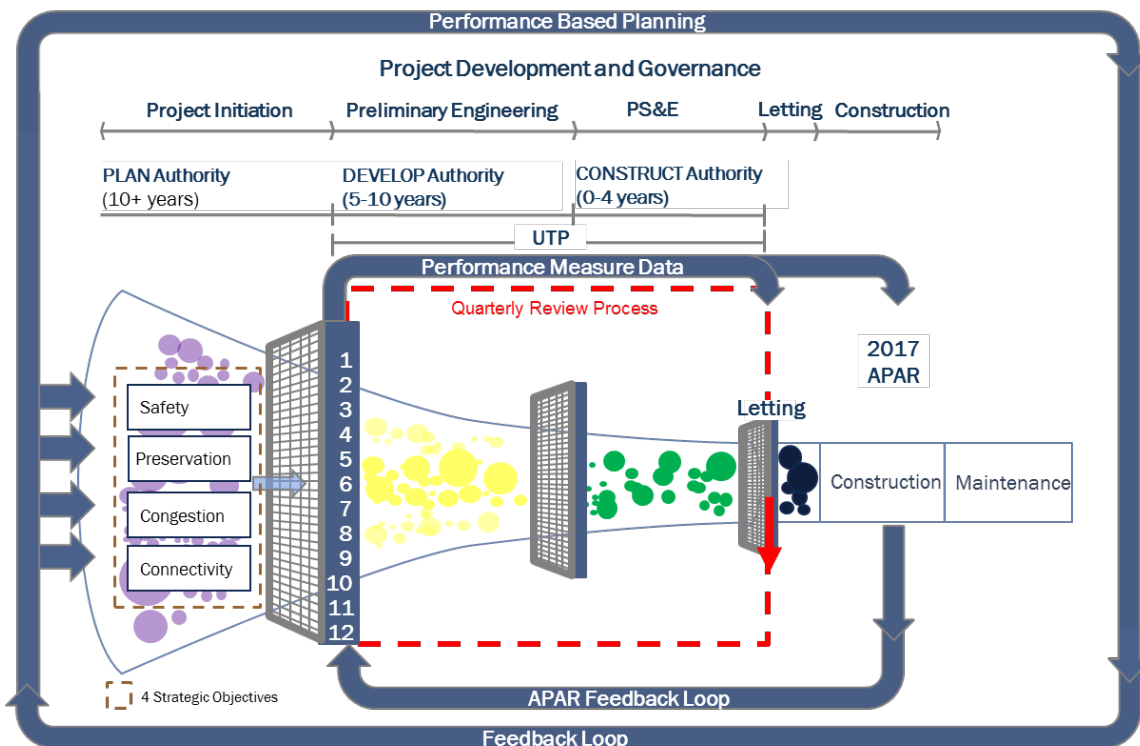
Performance Based Planning

Project Development and Governance

Project Initiation

Preliminary Engineering

PS&E

Letting

Construction

PLAN Authority (10+ years)

DEVELOP Authority (5-10 years)

CONSTRUCT Authority (0-4 years)

UTP

Performance Measure Data

Quarterly Review Process

2017 APAR

Safety

Preservation

Congestion

Connectivity

1
2
3
4
5
6
7
8
9
10
11
12

Letting

Construction

Maintenance

4 Strategic Objectives

APAR Feedback Loop

Feedback Loop